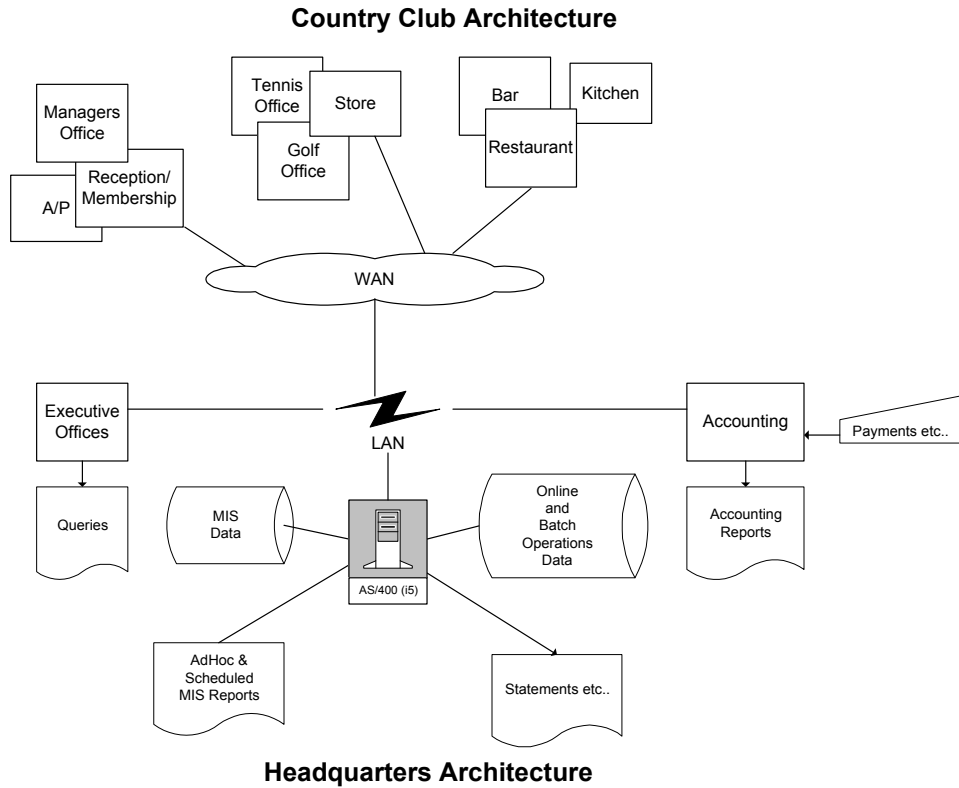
Country Club Architecture

Managers Office

A/P

Reception/ Membership

Tennis Office

Store

Golf Office

Bar

Kitchen

Restaurant

WAN

Executive Offices

LAN

Accounting

Payments etc..

Queries

MIS Data

AS/400 (i5)

Online and Batch Operations Data

Accounting Reports

AdHoc & Scheduled MIS Reports

Statements etc..

Headquarters Architecture